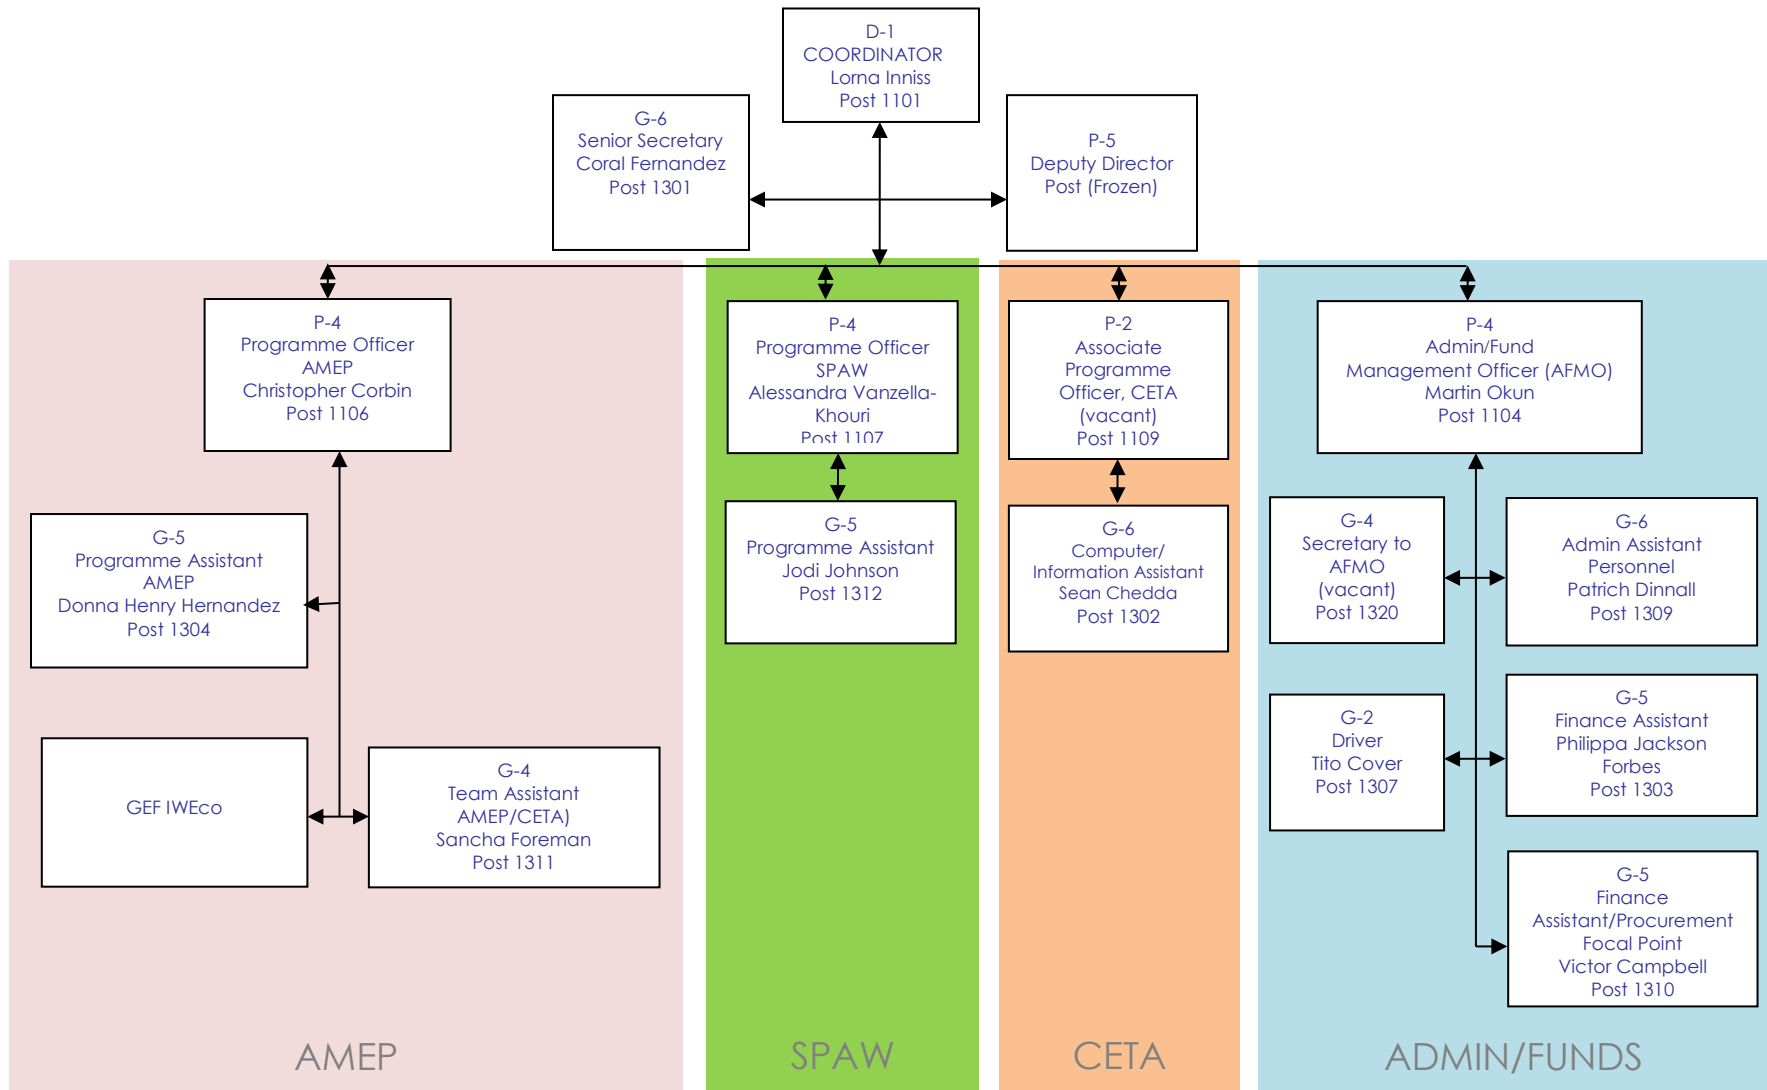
D-1
COORDINATOR
Lorna Inniss
Post 1101

G-6
Senior Secretary
Coral Fernandez
Post 1301

P-5
Deputy Director
Post (Frozen)

P-4
Programme Officer
AMEP
Christopher Corbin
Post 1106

G-5
Programme Assistant
AMEP
Donna Henry Hernandez
Post 1304

GEF IWEco

G-4
Team Assistant
AMEP/CETA)
Sancha Foreman
Post 1311

AMEP

P-4
Programme Officer
SPAW
Alessandra Vanzella-Khouri
Post 1107

G-5
Programme Assistant
Jodi Johnson
Post 1312

SPAW

P-2
Associate
Programme
Officer, CETA
(vacant)
Post 1109

G-6
Computer/
Information Assistant
Sean Chedda
Post 1302

CETA

P-4
Admin/Fund
Management Officer (AFMO)
Martin Okun
Post 1104

G-4
Secretary to
AFMO
(vacant)
Post 1320

G-6
Admin Assistant
Personnel
Patrich Dinnall
Post 1309

G-2
Driver
Tito Cover
Post 1307

G-5
Finance Assistant
Philippa Jackson
Forbes
Post 1303

G-5
Finance
Assistant/Procurement
Focal Point
Victor Campbell
Post 1310

ADMIN/FUNDS